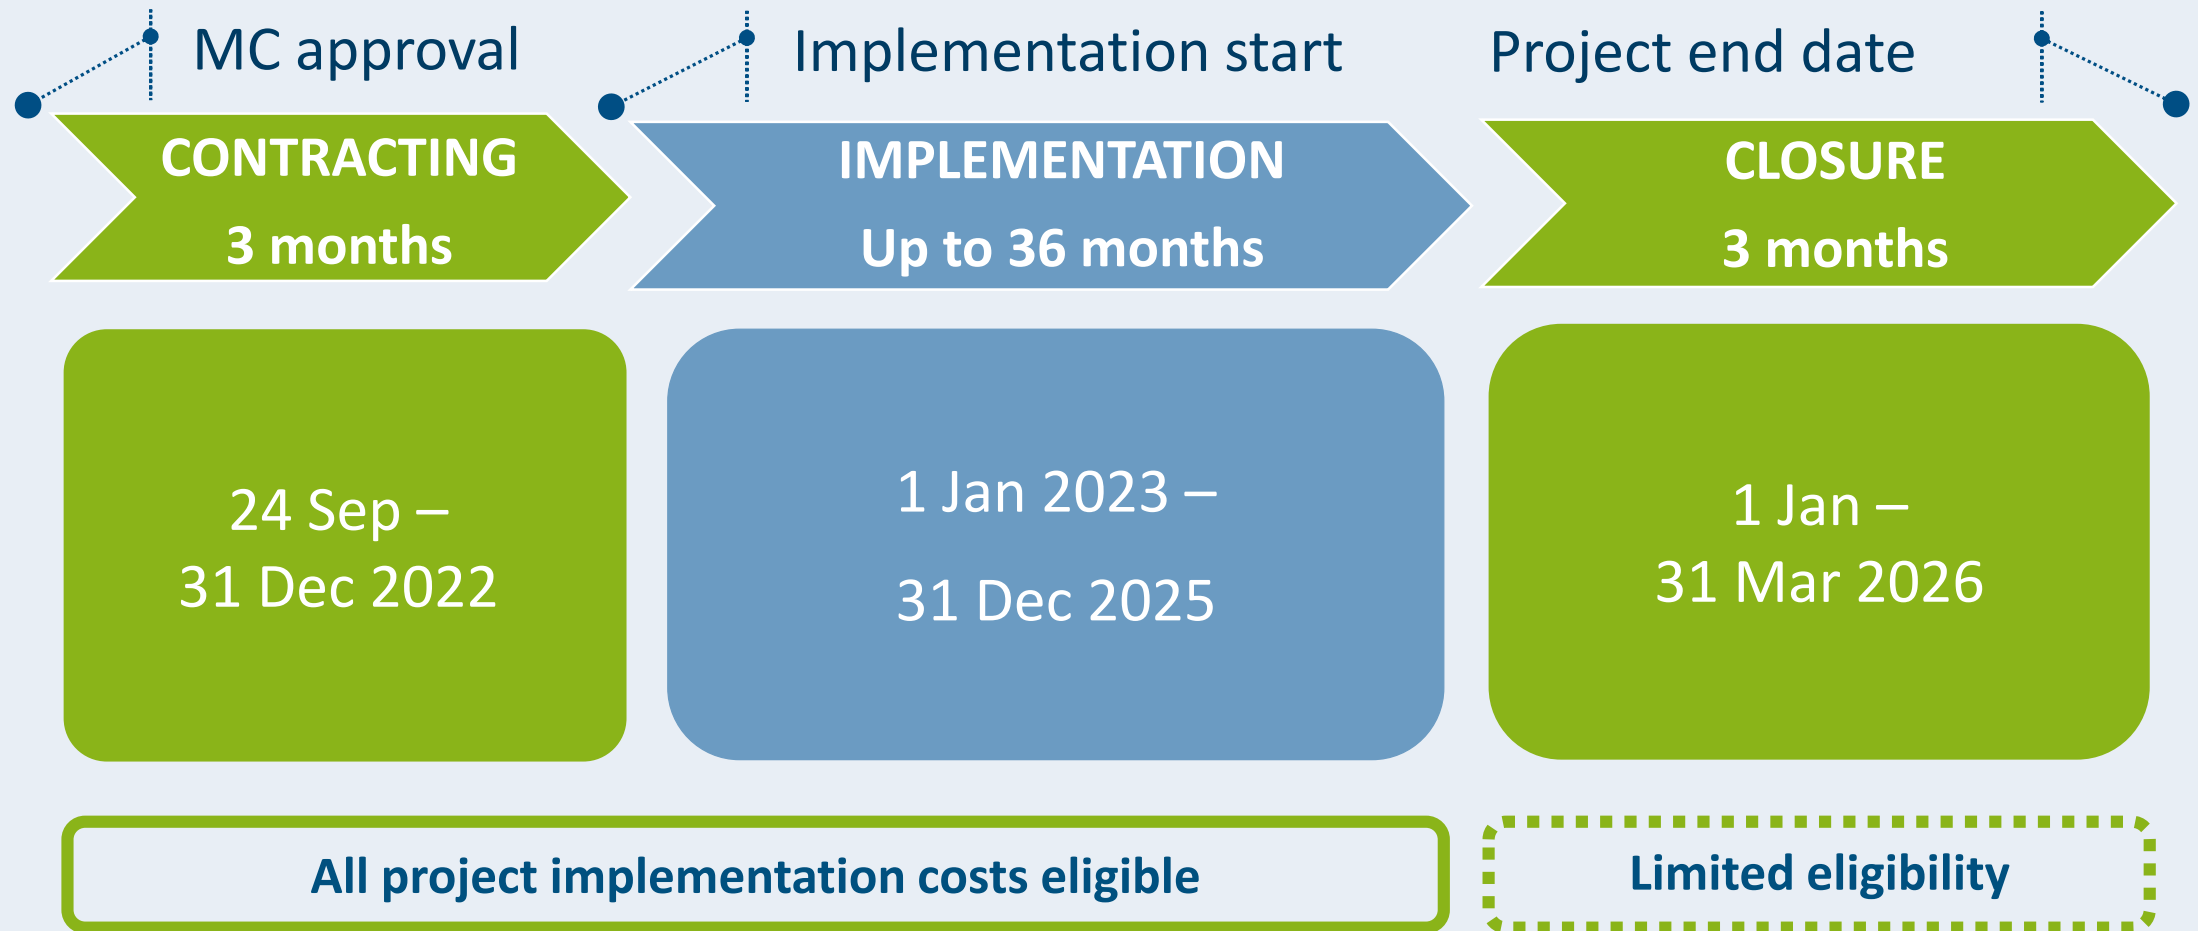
MC approval

Implementation start

Project end date

CONTRACTING
3 months

IMPLEMENTATION
Up to 36 months

CLOSURE
3 months

24 Sep –
31 Dec 2022

1 Jan 2023 –
31 Dec 2025

1 Jan –
31 Mar 2026

All project implementation costs eligible

Limited eligibility